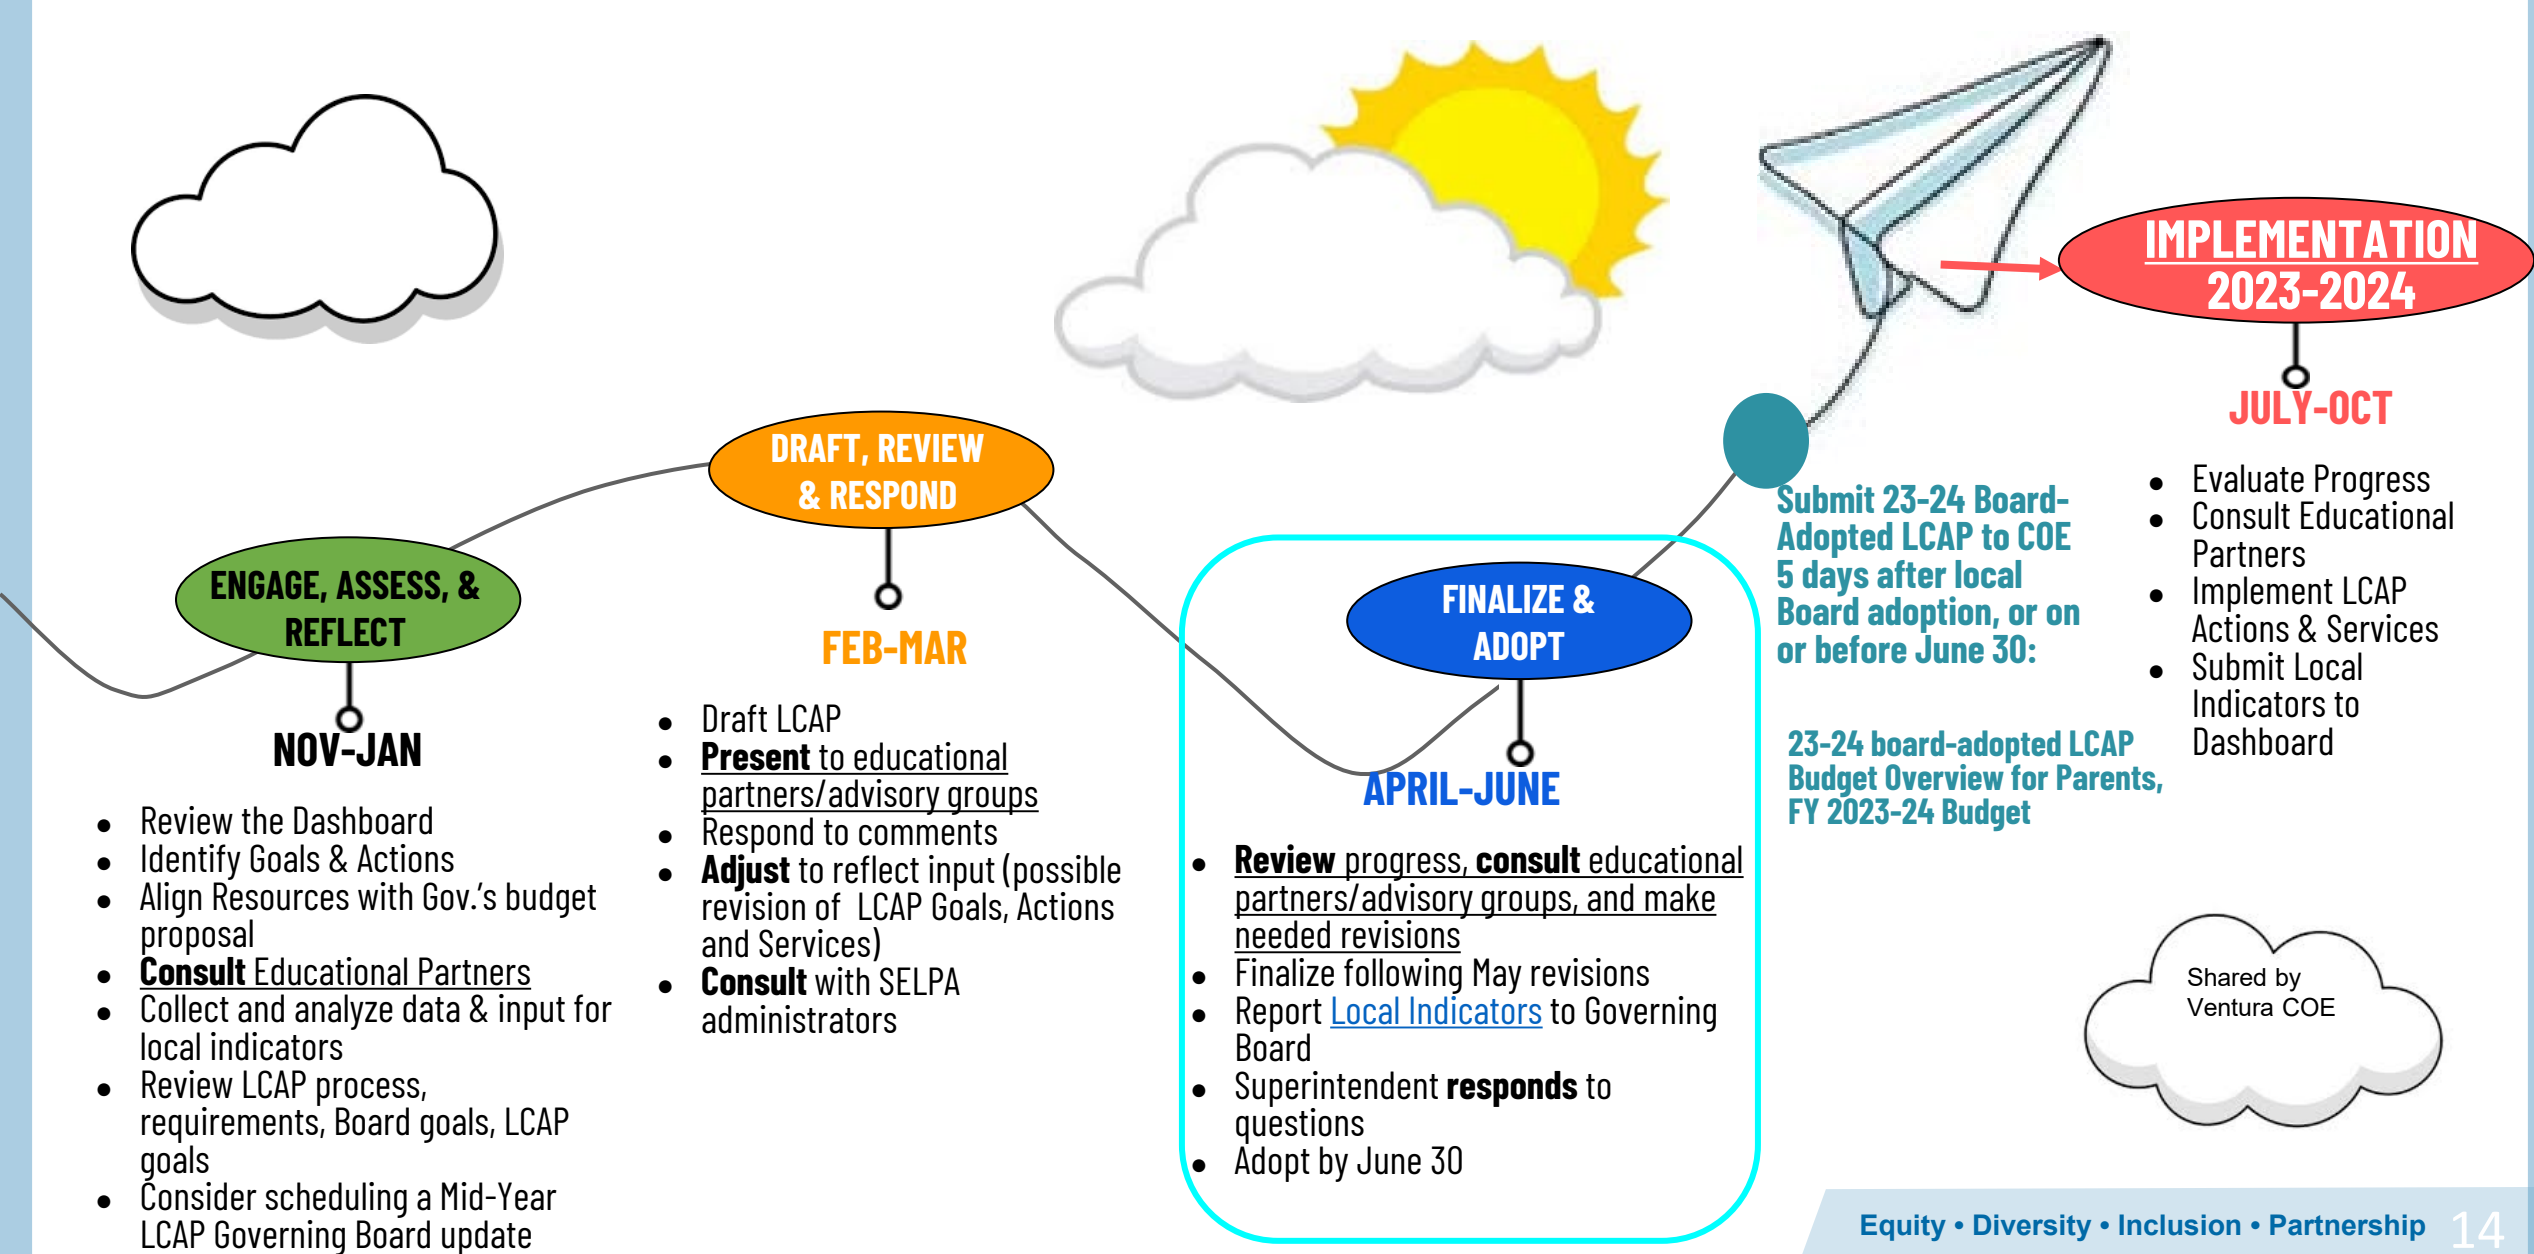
IMPLEMENTATION 2023-2024

DRAFT, REVIEW & RESPOND

ENGAGE, ASSESS, & REFLECT

FEB-MAR

FINALIZE & ADOPT

JULY-OCT

Submit 23-24 Board-Adopted LCAP to COE 5 days after local Board adoption, or on or before June 30:

23-24 board-adopted LCAP Budget Overview for Parents, FY 2023-24 Budget

- Evaluate Progress
- Consult Educational Partners
- Implement LCAP Actions & Services
- Submit Local Indicators to Dashboard

NOV-JAN

- Review the Dashboard
- Identify Goals & Actions
- Align Resources with Gov.'s budget proposal
- **Consult** Educational Partners
- Collect and analyze data & input for local indicators
- Review LCAP process, requirements, Board goals, LCAP goals
- Consider scheduling a Mid-Year LCAP Governing Board update

- Draft LCAP
- **Present** to educational partners/advisory groups
- Respond to comments
- **Adjust** to reflect input (possible revision of LCAP Goals, Actions and Services)
- **Consult** with SELPA administrators

APRIL-JUNE

- **Review** progress, **consult** educational partners/advisory groups, and make needed revisions
- Finalize following May revisions
- Report Local Indicators to Governing Board
- Superintendent **responds** to questions
- Adopt by June 30

Shared by Ventura COE

Equity • Diversity • Inclusion • Partnership 14